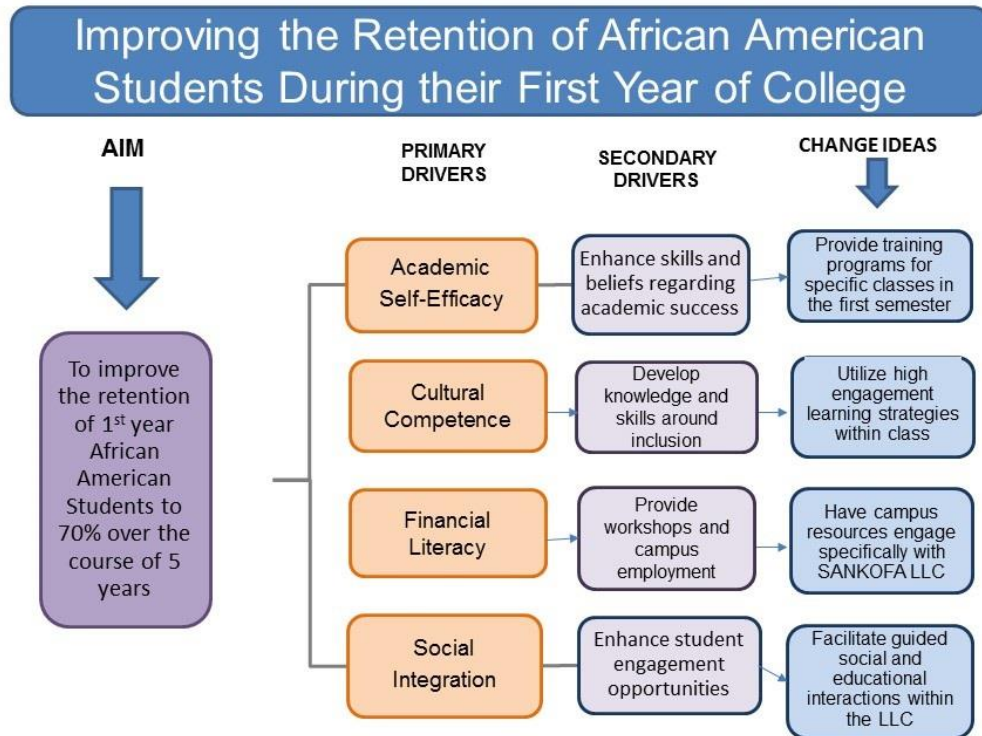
Improving the Retention of African American Students During their First Year of College

AIM

PRIMARY DRIVERS

SECONDARY DRIVERS

CHANGE IDEAS

To improve the retention of 1$^{st}$ year African American Students to 70% over the course of 5 years

Academic Self-Efficacy

Enhance skills and beliefs regarding academic success

Provide training programs for specific classes in the first semester

Cultural Competence

Develop knowledge and skills around inclusion

Utilize high engagement learning strategies within class

Financial Literacy

Provide workshops and campus employment

Have campus resources engage specifically with SANKOFA LLC

Social Integration

Enhance student engagement opportunities

Facilitate guided social and educational interactions within the LLC